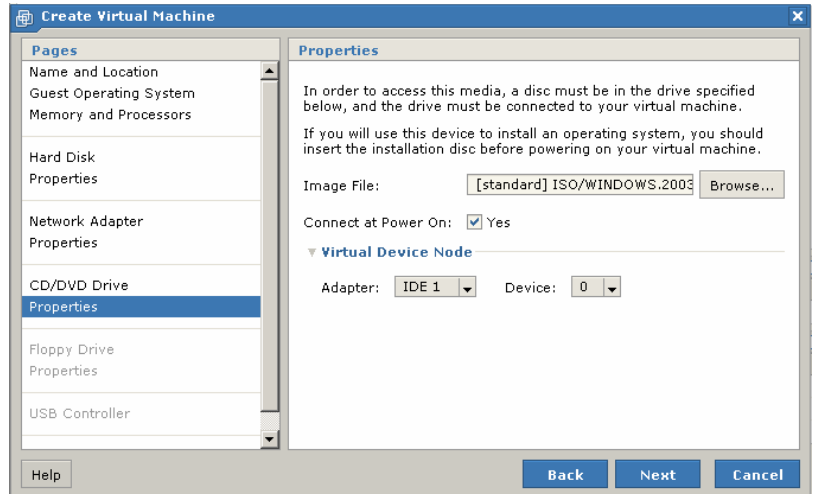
Create Virtual Machine

Pages

Name and Location
Guest Operating System
Memory and Processors

Hard Disk
Properties

Network Adapter
Properties

CD/DVD Drive
Properties

Floppy Drive
Properties

USB Controller

Properties

In order to access this media, a disc must be in the drive specified below, and the drive must be connected to your virtual machine.

If you will use this device to install an operating system, you should insert the installation disc before powering on your virtual machine.

Image File: [standard] ISO/WINDOWS.2003 Browse...

Connect at Power On: Yes

Virtual Device Node

Adapter: IDE 1 Device: 0

Help

Back Next Cancel